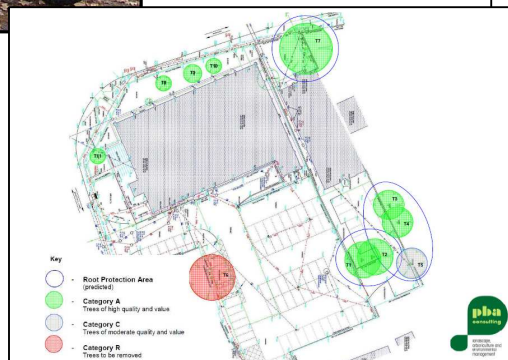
T7

T9 T8 T10

T11

T3

T4

T1 T2

T5

T6

Key

- Root Protection Area (predicted)

- Category A
Trees of high quality and value

- Category C
Trees of moderate quality and value

- Category R
Trees to be removed

pba consulting

landscape, arboriculture and environmental management